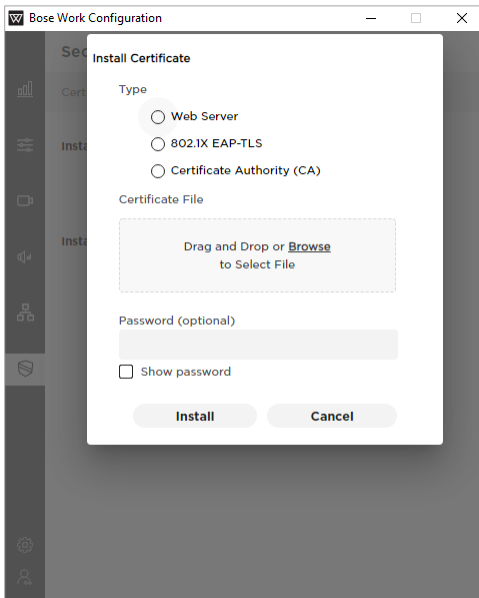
Bose Work Configuration

Sec

Certi

Insta

Insta

Install Certificate

Type

Web Server

802.1X EAP-TLS

Certificate Authority (CA)

Certificate File

Drag and Drop or Browse to Select File

Password (optional)

Show password

Install

Cancel